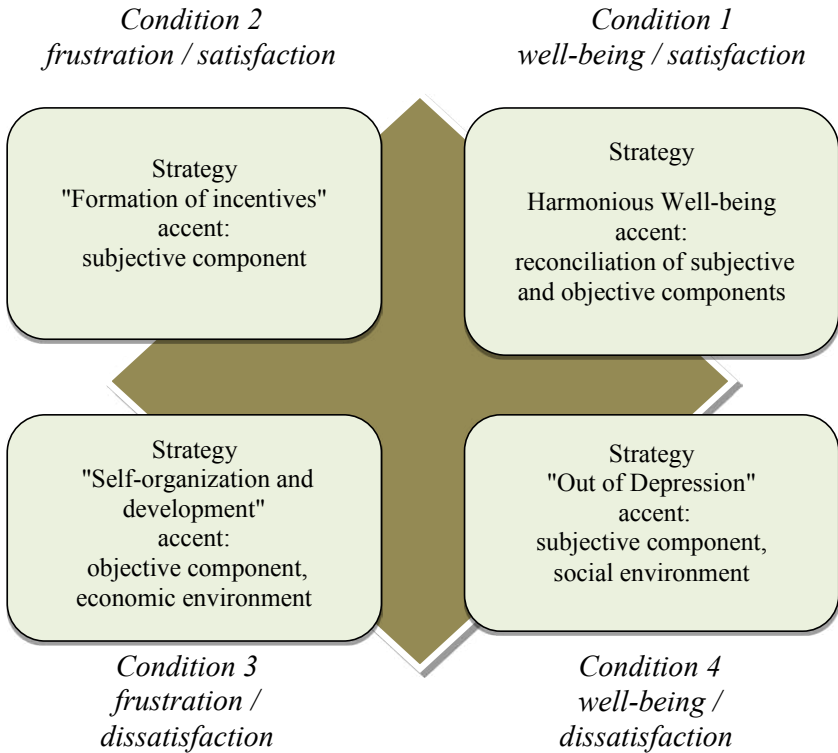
Condition 2
frustration / satisfaction

Condition 1
well-being / satisfaction

Strategy
"Formation of incentives"
accent:
subjective component

Strategy

Harmonious Well-being
accent:
reconciliation of subjective and objective components

Strategy
"Self-organization and development"
accent:
objective component, economic environment

Strategy
"Out of Depression"
accent:
subjective component, social environment

Condition 3
frustration /
dissatisfaction

Condition 4
well-being /
dissatisfaction